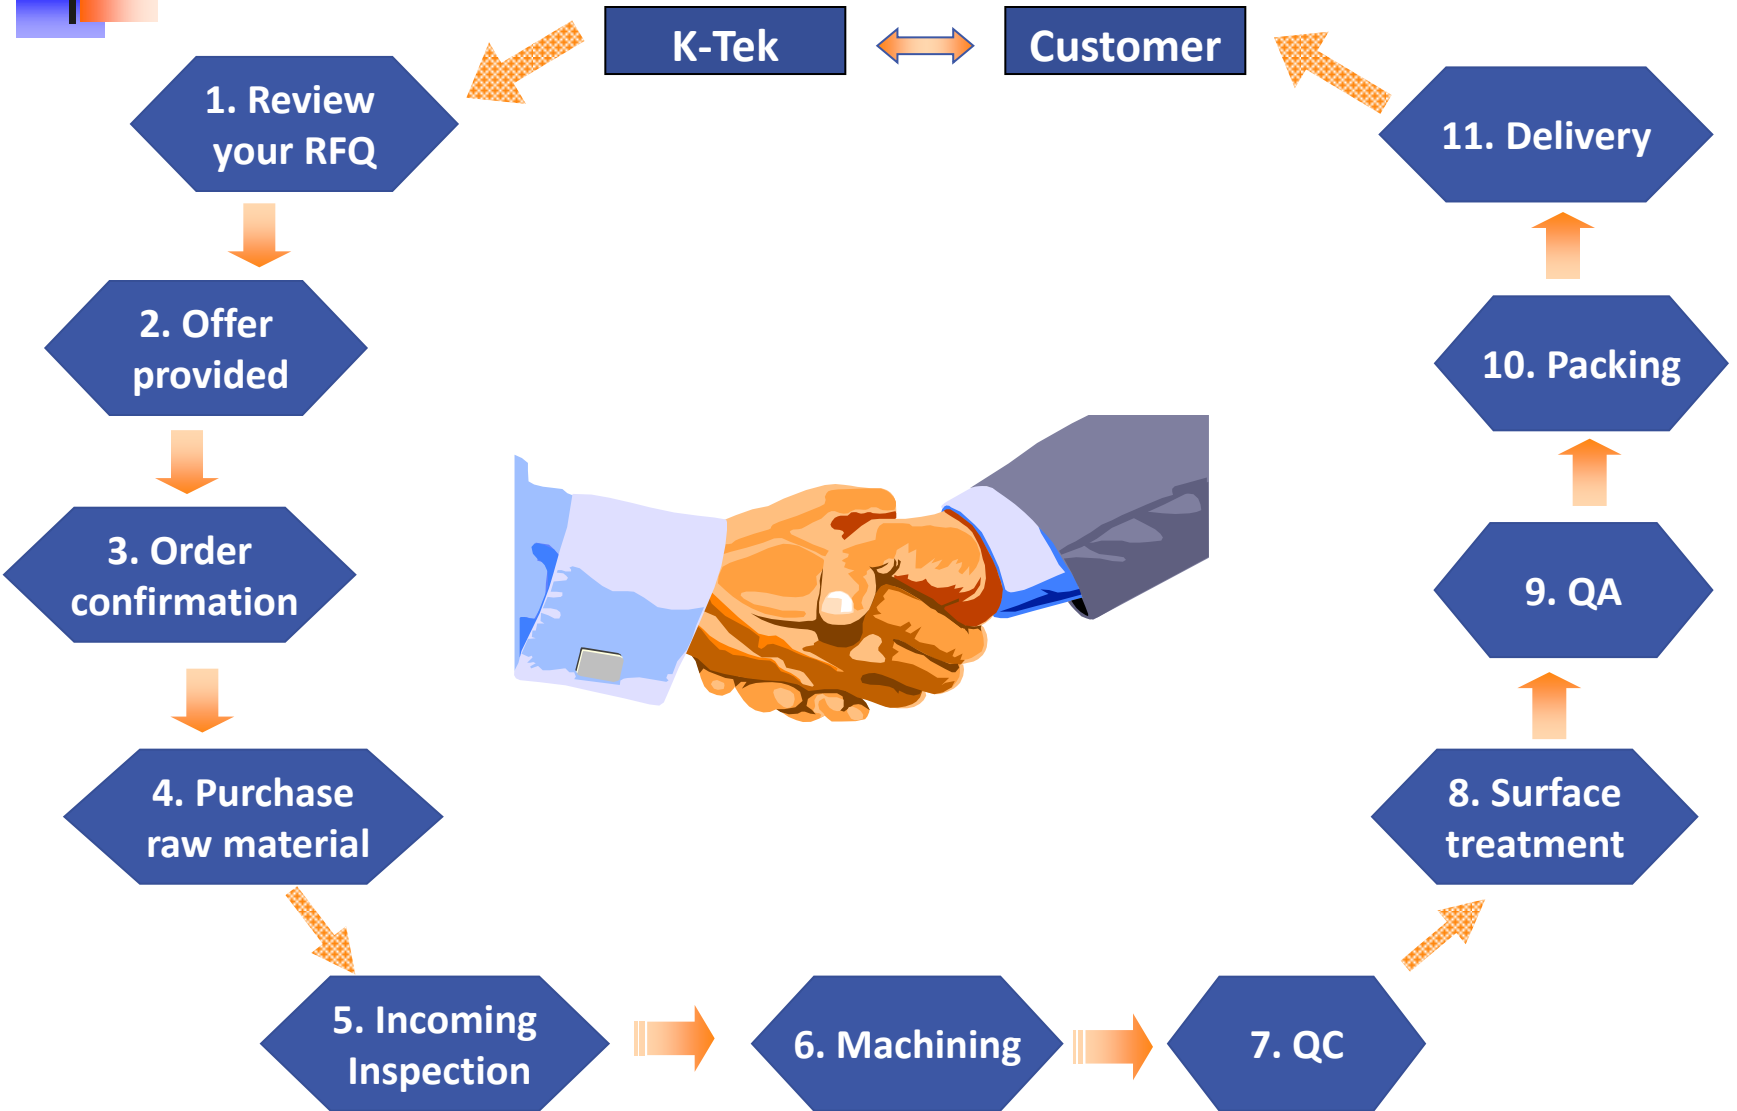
K-Tek

Customer

1. Review your RFQ

2. Offer provided

3. Order confirmation

4. Purchase raw material

5. Incoming Inspection

6. Machining

7. QC

8. Surface treatment

9. QA

10. Packing

11. Delivery